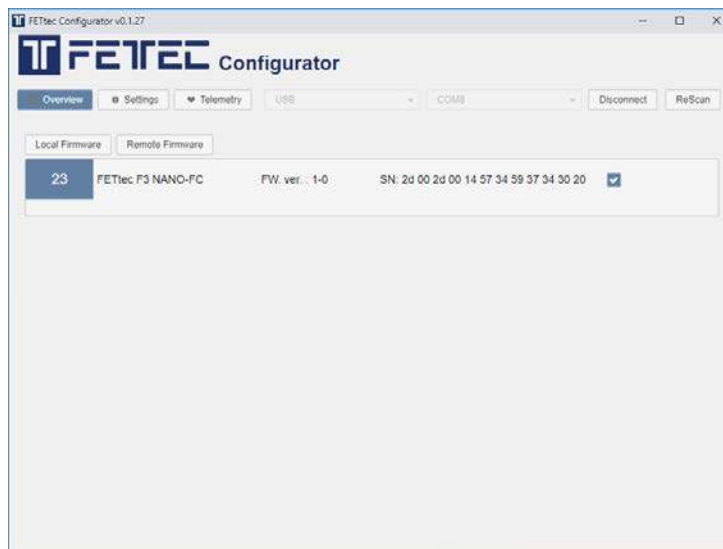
FETtec Configurator v0.1.27

FETEC Configurator

Overview | Settings | Telemetry | USB | COM8 | Disconnect | ReScan

Local Firmware | Remote Firmware

| 23 | FETtec F3 NANO-FC | FW. ver. : 1-0 | SN: 2d 00 2d 00 14 57 34 59 37 34 30 20 |
|---|---|---|---|